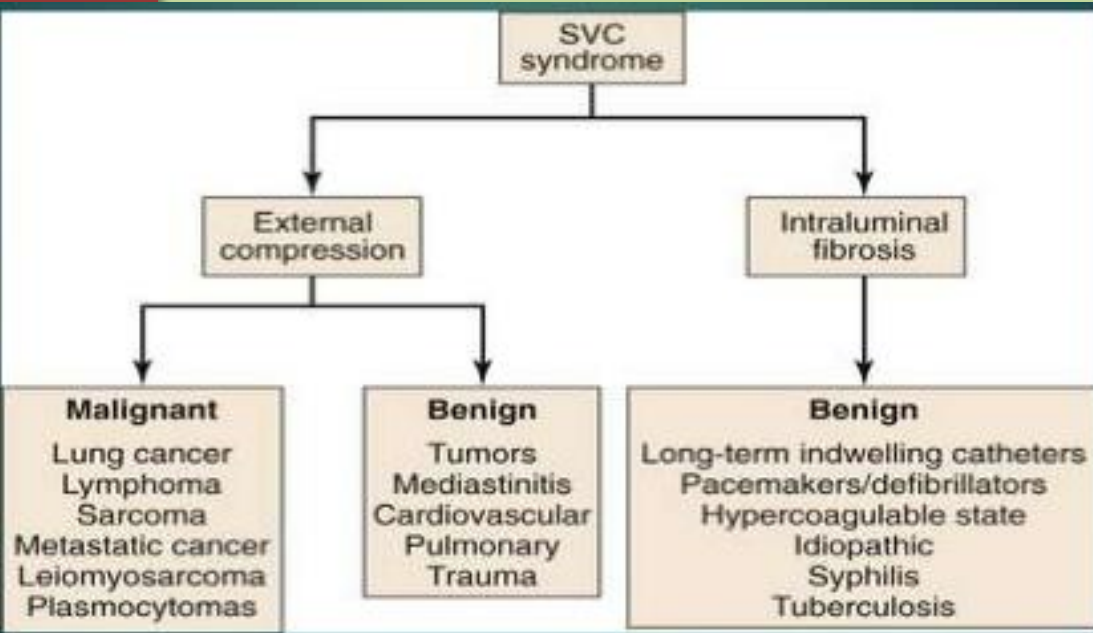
SVC syndrome

External compression

Intraluminal fibrosis

**Malignant**
Lung cancer
Lymphoma
Sarcoma
Metastatic cancer
Leiomyosarcoma
Plasmocytomas

**Benign**
Tumors
Mediastinitis
Cardiovascular
Pulmonary
Trauma

**Benign**
Long-term indwelling catheters
Pacemakers/defibrillators
Hypercoagulable state
Idiopathic
Syphilis
Tuberculosis